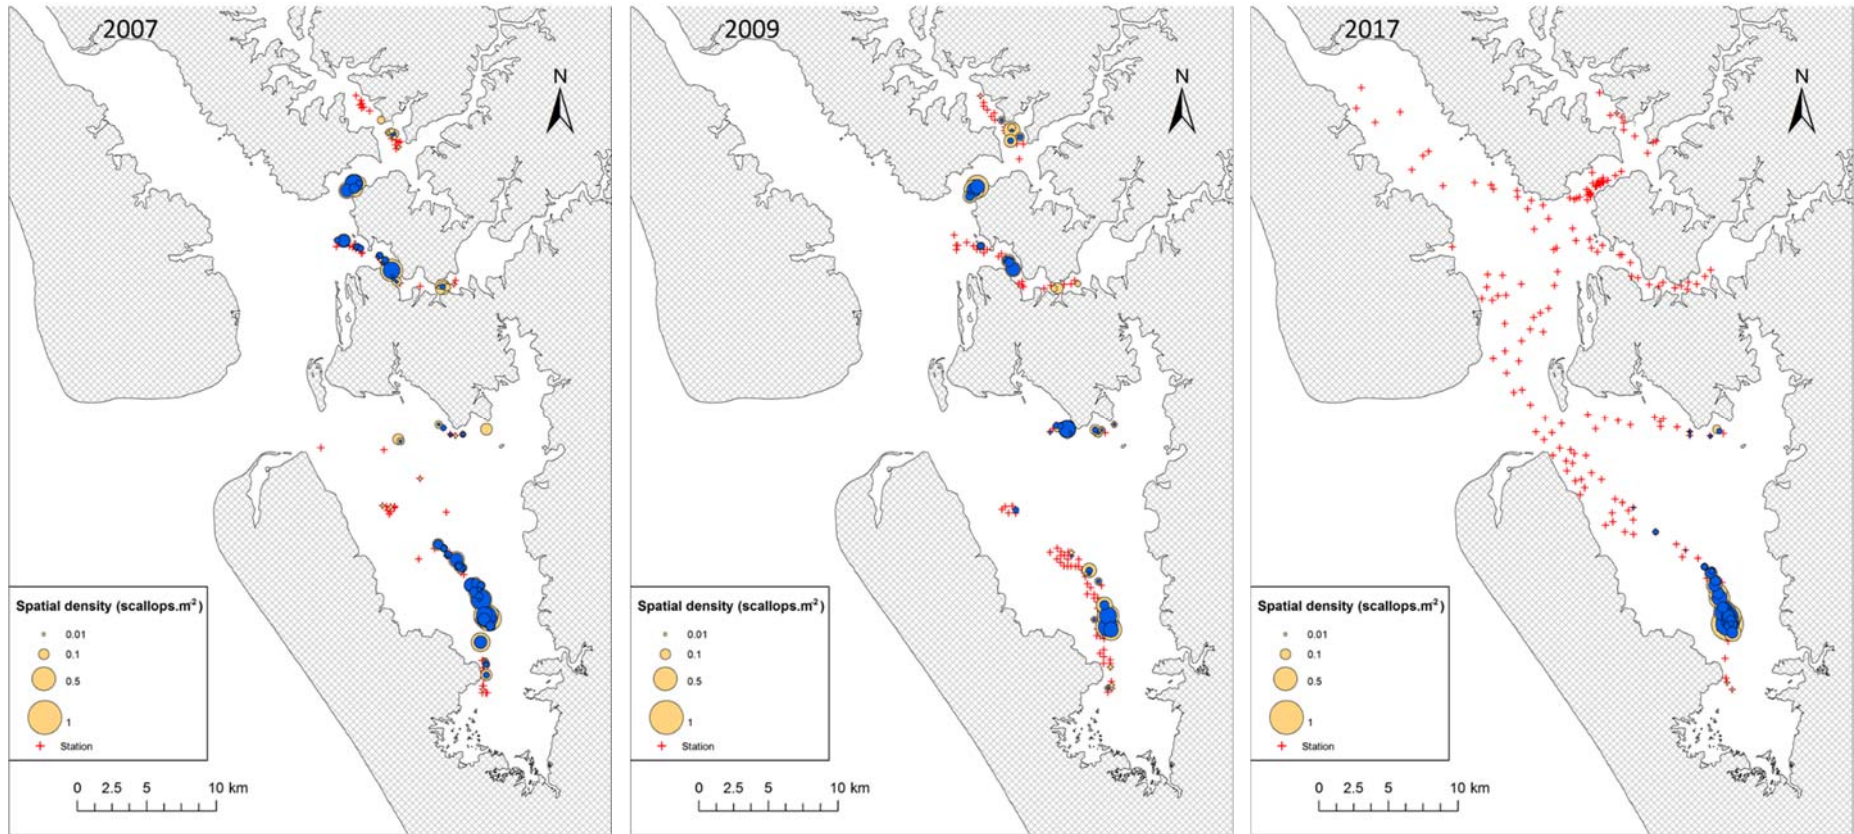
2007

N

Spatial density (scallops.m$^2$)

0.01

0.1

0.5

1

Station

0 2.5 5 10 km

2009

N

Spatial density (scallops.m$^2$)

0.01

0.1

0.5

1

Station

0 2.5 5 10 km

2017

N

Spatial density (scallops.m$^2$)

0.01

0.1

0.5

1

Station

0 2.5 5 10 km